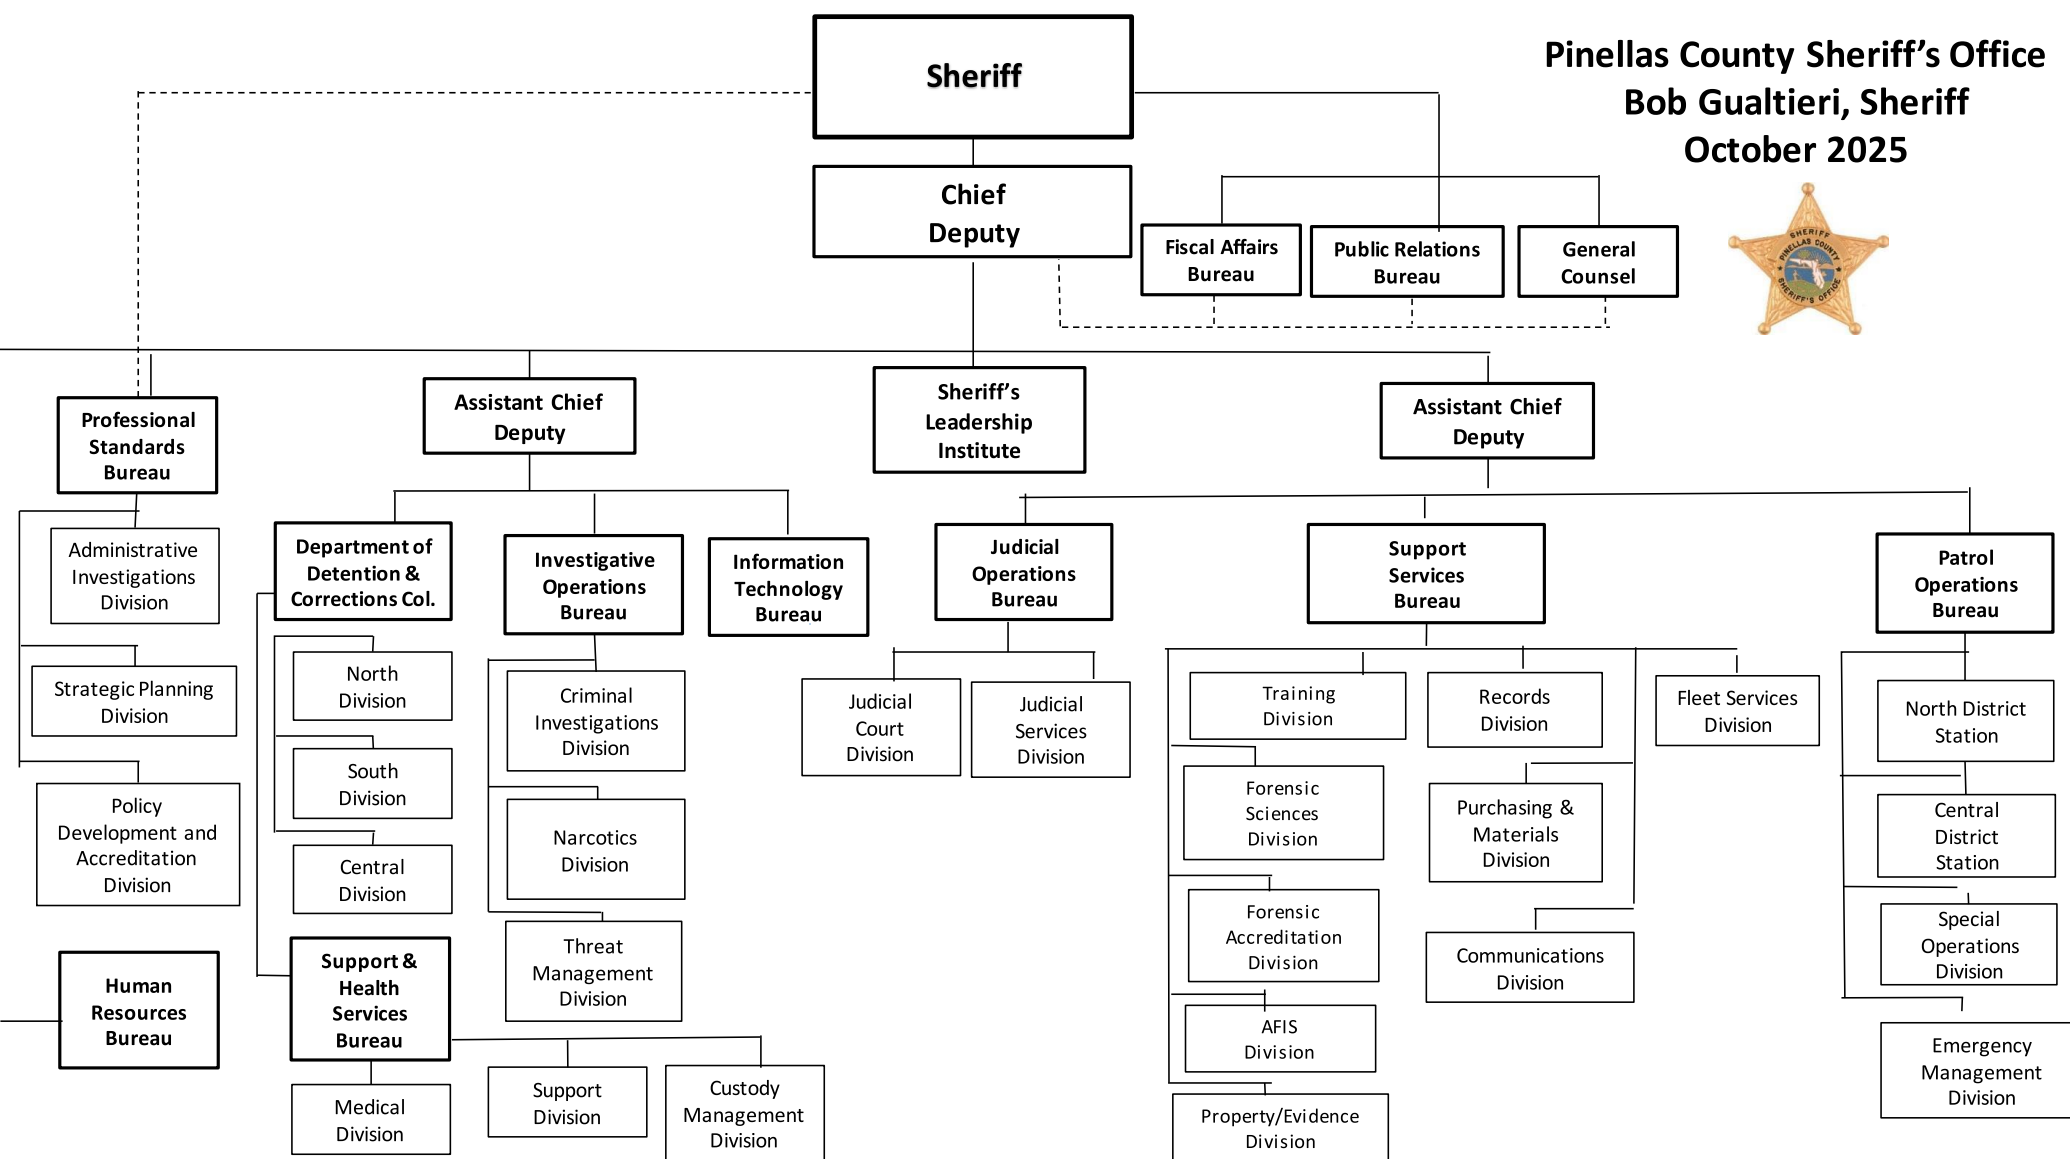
Pinellas County Sheriff's Office
Bob Gualtieri, Sheriff
October 2025

Sheriff

Chief Deputy

Fiscal Affairs Bureau

Public Relations Bureau

General Counsel

SHERIFF PINELLAS COUNTY SHERIFF'S OFFICE

Professional Standards Bureau

Administrative Investigations Division

Strategic Planning Division

Policy Development and Accreditation Division

Human Resources Bureau

Assistant Chief Deputy

Department of Detention & Corrections Col.

North Division

South Division

Central Division

Support & Health Services Bureau

Medical Division

Support Division

Custody Management Division

Investigative Operations Bureau

Criminal Investigations Division

Narcotics Division

Threat Management Division

Information Technology Bureau

Sheriff's Leadership Institute

Assistant Chief Deputy

Judicial Operations Bureau

Judicial Court Division

Judicial Services Division

Support Services Bureau

Training Division

Forensic Sciences Division

Forensic Accreditation Division

AFIS Division

Property/Evidence Division

Records Division

Purchasing & Materials Division

Communications Division

Fleet Services Division

Patrol Operations Bureau

North District Station

Central District Station

Special Operations Division

Emergency Management Division